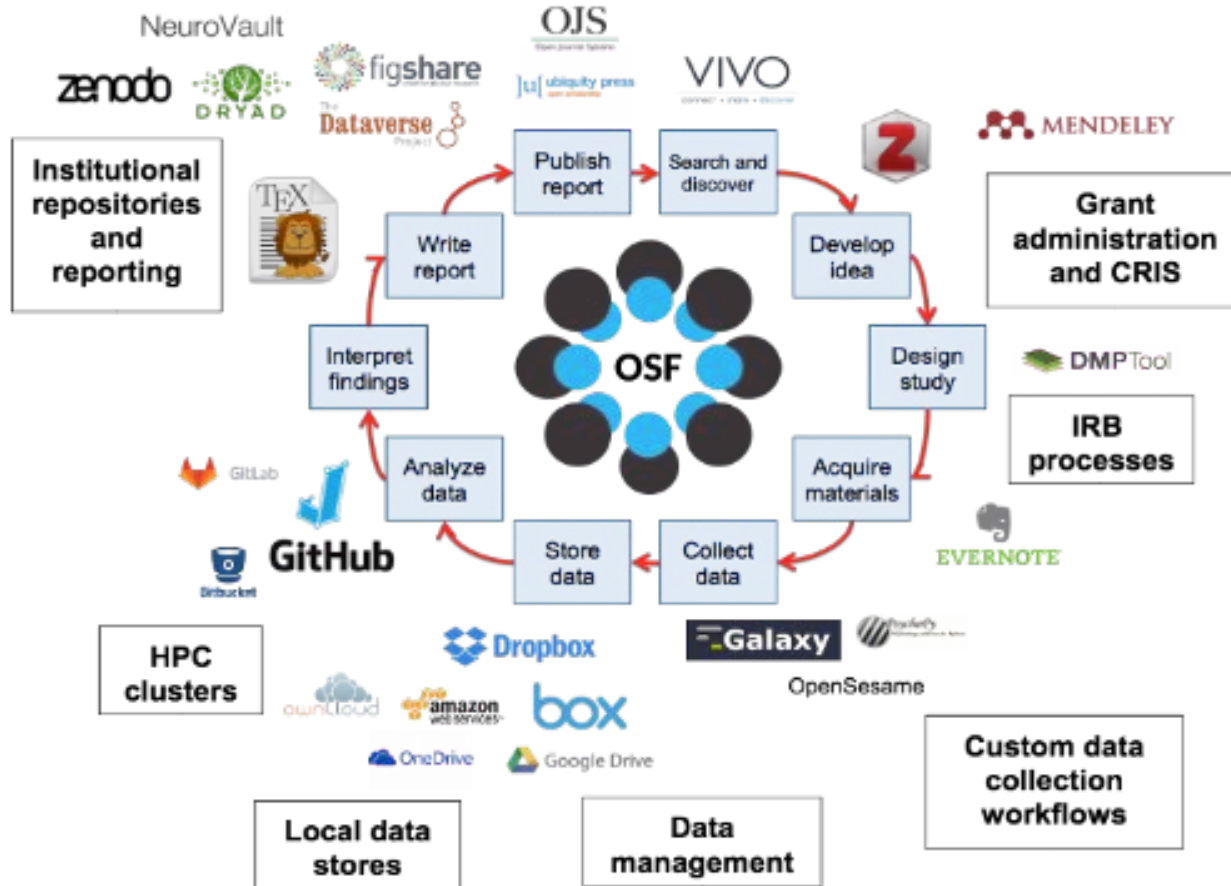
NeuroVault

zenodo

DRYAD

figshare

The Dataverse Project

OJS

Open Journal Systems

ubiquity press

VIVO

connect · share · discover

MENDELEY

Institutional repositories and reporting

TEX

Publish report

Search and discover

Develop idea

Design study

Acquire materials

Collect data

Store data

Analyze data

Interpret findings

Write report

OSF

Grant administration and CRIS

DMPTool

IRB processes

EVERNOTE

GitLab

GitHub

Bitbucket

HPC clusters

Dropbox

owncloud

amazon web services

box

OneDrive

Google Drive

Galaxy

PsychoPy

OpenSesame

Custom data collection workflows

Local data stores

Data management